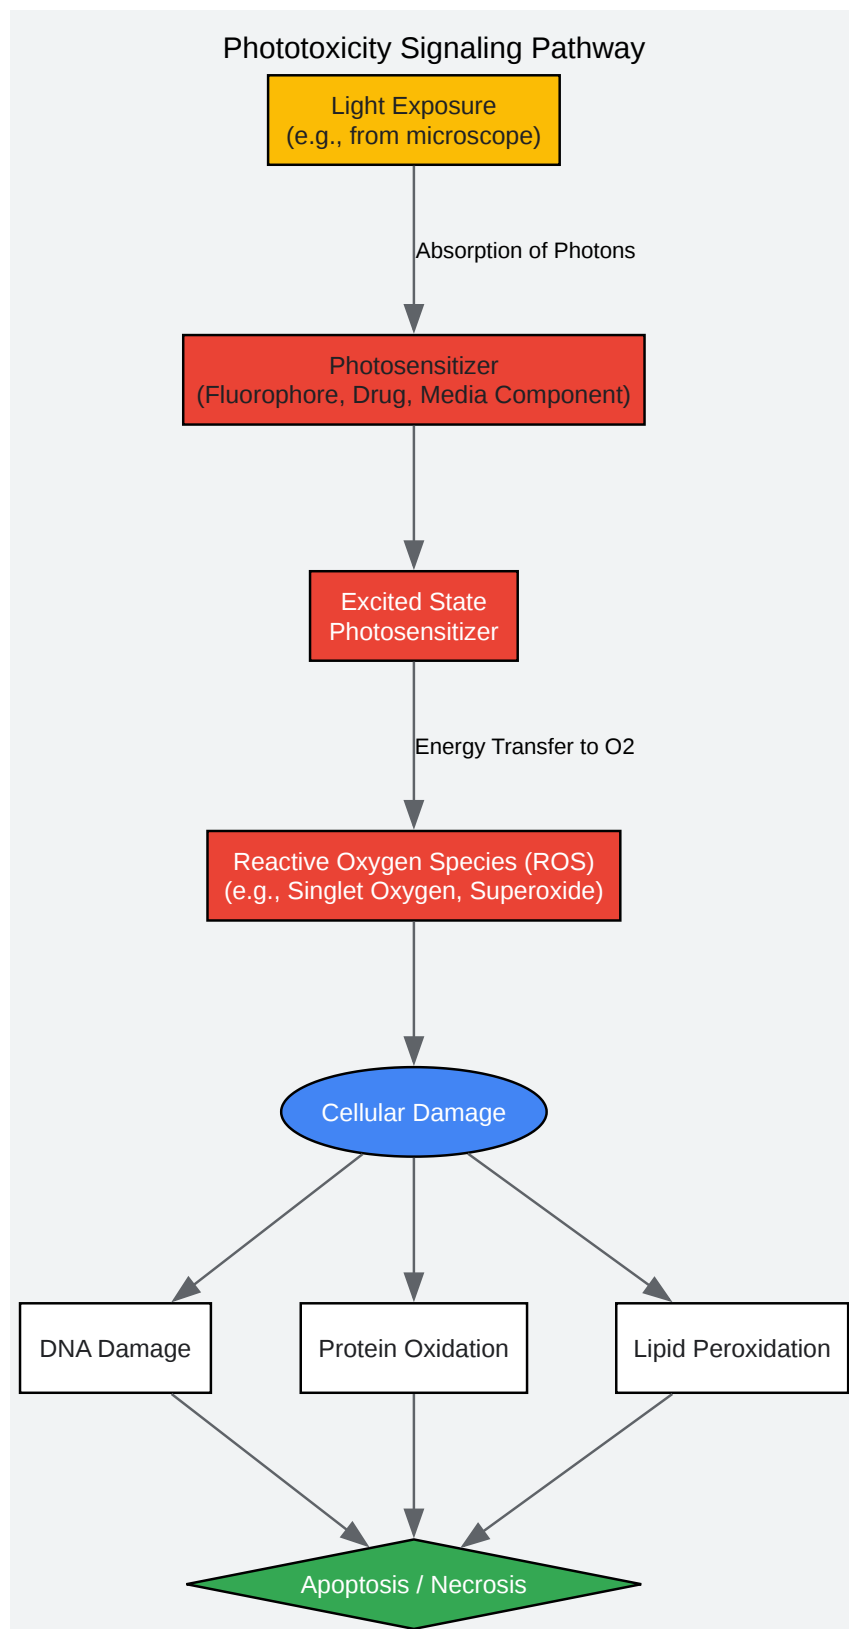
Phototoxicity Signaling Pathway

Light Exposure
(e.g., from microscope)

Absorption of Photons

Photosensitizer
(Fluorophore, Drug, Media Component)

Excited State
Photosensitizer

Energy Transfer to O2

Reactive Oxygen Species (ROS)
(e.g., Singlet Oxygen, Superoxide)

Cellular Damage

DNA Damage

Protein Oxidation

Lipid Peroxidation

Apoptosis / Necrosis